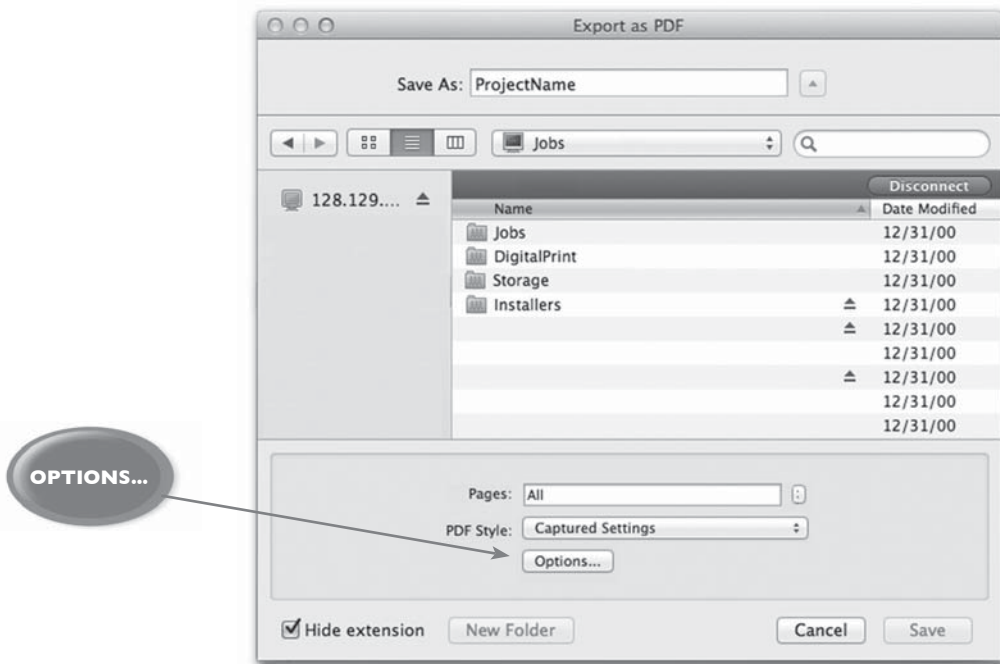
OPTIONS...

Export as PDF

Save As: ProjectName

Jobs

128.129....

Disconnect

| Name | Date Modified |
|---|---|
| Jobs | 12/31/00 |
| DigitalPrint | 12/31/00 |
| Storage | 12/31/00 |
| Installers | 12/31/00 |
| | 12/31/00 |
| | 12/31/00 |
| | 12/31/00 |
| | 12/31/00 |
| | 12/31/00 |

Pages: All

PDF Style: Captured Settings

Options...

Hide extension

New Folder

Cancel

Save